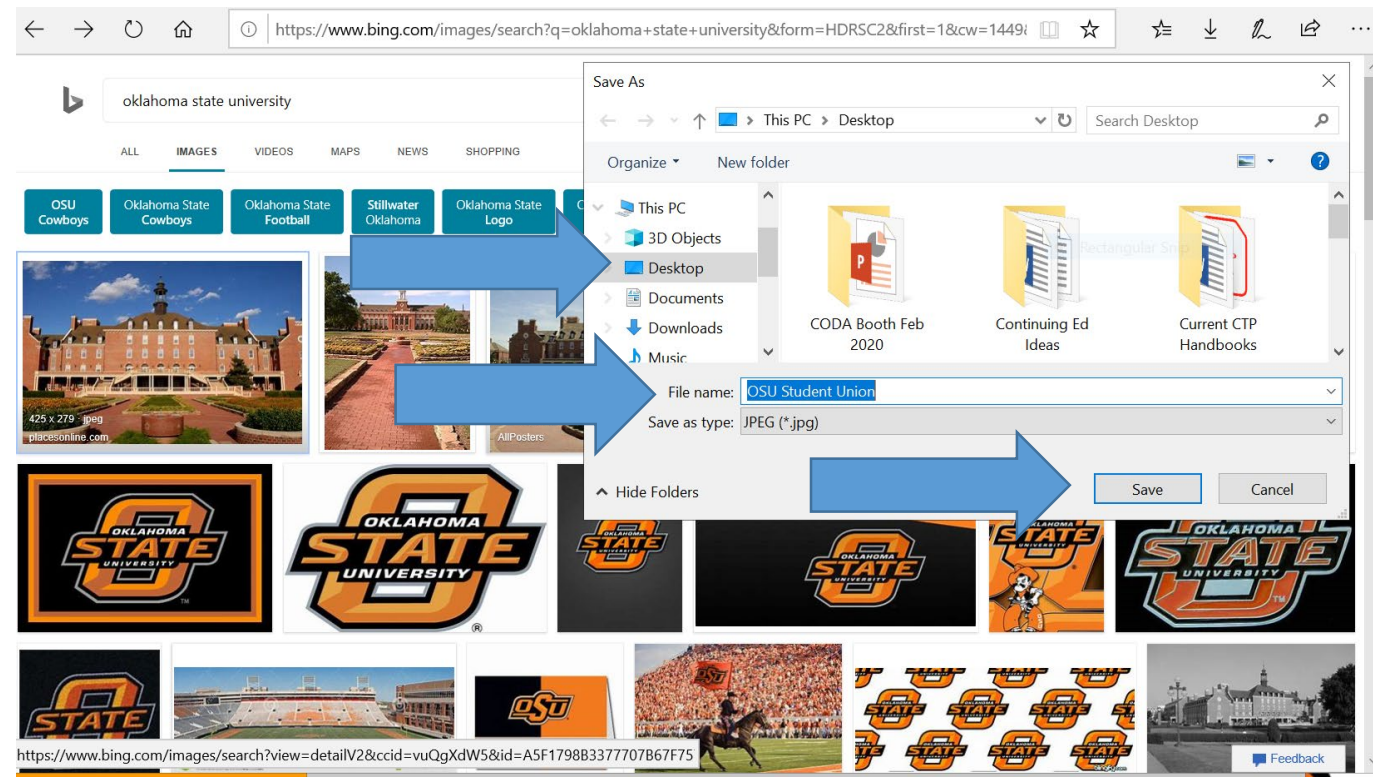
https://www.bing.com/images/search?q=oklahoma+state+university&form=HDRSC2&first=1&cw=1449

oklahoma state university

ALL IMAGES VIDEOS MAPS NEWS SHOPPING

OSU Cowboys | Oklahoma State Cowboys | Oklahoma State Football | Stillwater Oklahoma | Oklahoma State Logo

425 x 279 · jpeg
placesonline.com

AllPosters

Save As

This PC > Desktop

Search Desktop

Organize ▾ New folder

This PC
3D Objects
Desktop
Documents
Downloads
Music

CODA Booth Feb 2020
Continuing Ed Ideas
Current CTP Handbooks

Rectangular Snip

File name: OSU Student Union
Save as type: JPEG (*.jpg)

Hide Folders

Save
Cancel

OKLAHOMA STATE UNIVERSITY

OKLAHOMA STATE UNIVERSITY

STATE UNIVERSITY

STATE UNIVERSITY

STATE

OKLAHOMA STATE UNIVERSITY

STATE

OSU

OSU

https://www.bing.com/images/search?view=detailV2&ccid=vuQgXdW5&id=A5F1798B3377707B67F75

Feedback